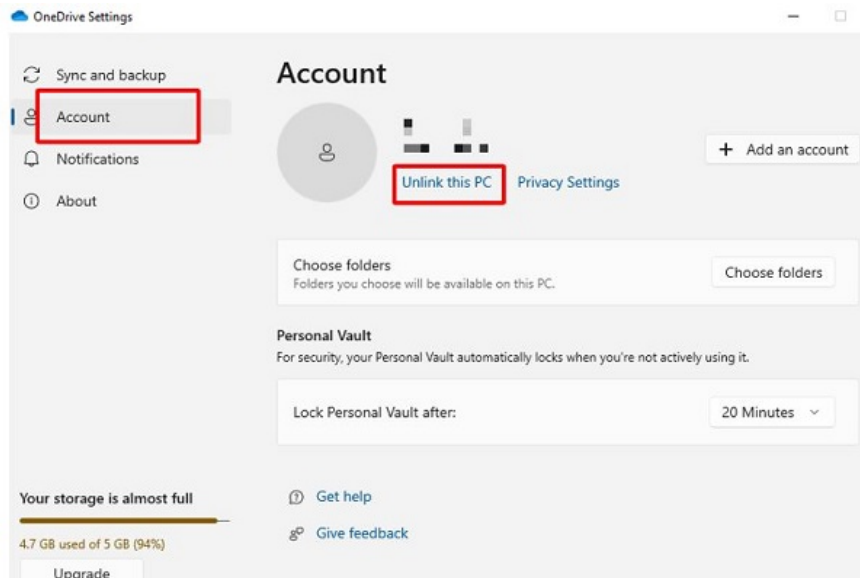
OneDrive Settings

Sync and backup

Account

Notifications

About

Account

+ Add an account

Unlink this PC Privacy Settings

Choose folders
Folders you choose will be available on this PC.

Choose folders

Personal Vault
For security, your Personal Vault automatically locks when you're not actively using it.

Lock Personal Vault after:

20 Minutes

Your storage is almost full

4.7 GB used of 5 GB (94%)

Upgrade

Get help

Give feedback